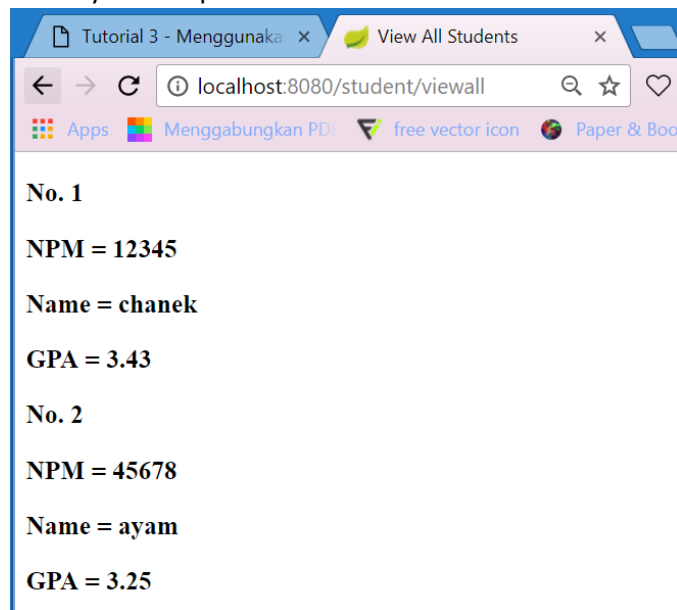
Tutorial 3 - Menggunaka ×
View All Students ×
localhost:8080/student/viewall
Apps
Menggabungkan PDF
free vector icon
Paper & Boo

No. 1

NPM = 12345

Name = chanek

GPA = 3.43

No. 2

NPM = 45678

Name = ayam

GPA = 3.25